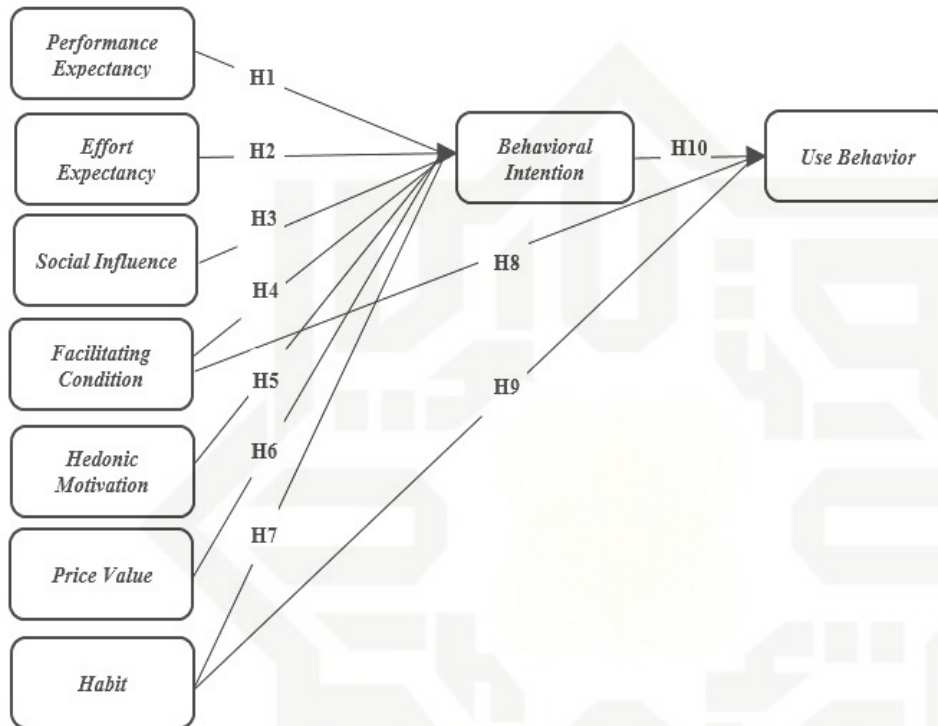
Performance Expectancy

H1

Effort Expectancy

H2

Behavioral Intention

H10

Use Behavior

H3

Social Influence

H8

H4

Facilitating Condition

H5

H9

Hedonic Motivation

H6

Price Value

H7

Habit